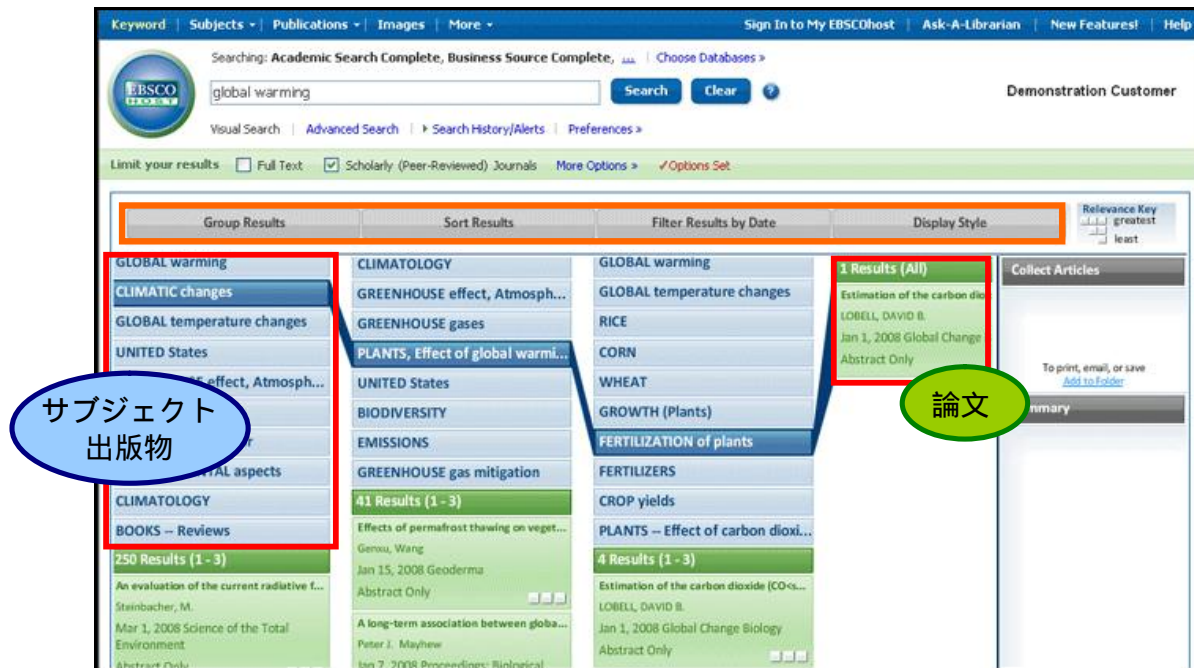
Keyword | Subjects | Publications | Images | More | Sign In to My EBSCOhost | Ask-A-Librarian | New Features! | Help

Searching: Academic Search Complete, Business Source Complete, ... | Choose Databases »

EBSCO HOST

global warming

Search Clear ?

Demonstration Customer

Visual Search | Advanced Search | Search History/Alerts | Preferences »

Limit your results Full Text Scholarly (Peer-Reviewed) Journals More Options » ✓Options Set

Group Results | Sort Results | Filter Results by Date | Display Style

Relevance Key greatest least

GLOBAL warming
CLIMATIC changes
GLOBAL temperature changes
UNITED States
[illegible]E effect, Atmosph...
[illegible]
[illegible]r
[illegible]TAL aspects
CLIMATOLOGY
BOOKS -- Reviews
250 Results (1 - 3)
An evaluation of the current radiative f...
Steinbacher, M.
Mar 1, 2008 Science of the Total Environment
Abstract Only

サブジェクト
出版物

CLIMATOLOGY
GREENHOUSE effect, Atmosph...
GREENHOUSE gases
PLANTS, Effect of global warmi...
UNITED States
BIODIVERSITY
EMISSIONS
GREENHOUSE gas mitigation
41 Results (1 - 3)
Effects of permafrost thawing on veget...
Genxu, Wang
Jan 15, 2008 Geoderma
Abstract Only
A long-term association between globa...
Peter J. Mayhew
Jan 7, 2008 Proceedings: Biological

GLOBAL warming
GLOBAL temperature changes
RICE
CORN
WHEAT
GROWTH (Plants)
FERTILIZATION of plants
FERTILIZERS
CROP yields
PLANTS -- Effect of carbon dioxi...
4 Results (1 - 3)
Estimation of the carbon dioxide (CO<s...
LOBELL, DAVID B.
Jan 1, 2008 Global Change Biology
Abstract Only

1 Results (All)
Estimation of the carbon dio
LOBELL, DAVID B.
Jan 1, 2008 Global Change
Abstract Only

論文

Collect Articles
To print, email, or save
Add to Folder
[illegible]mmary